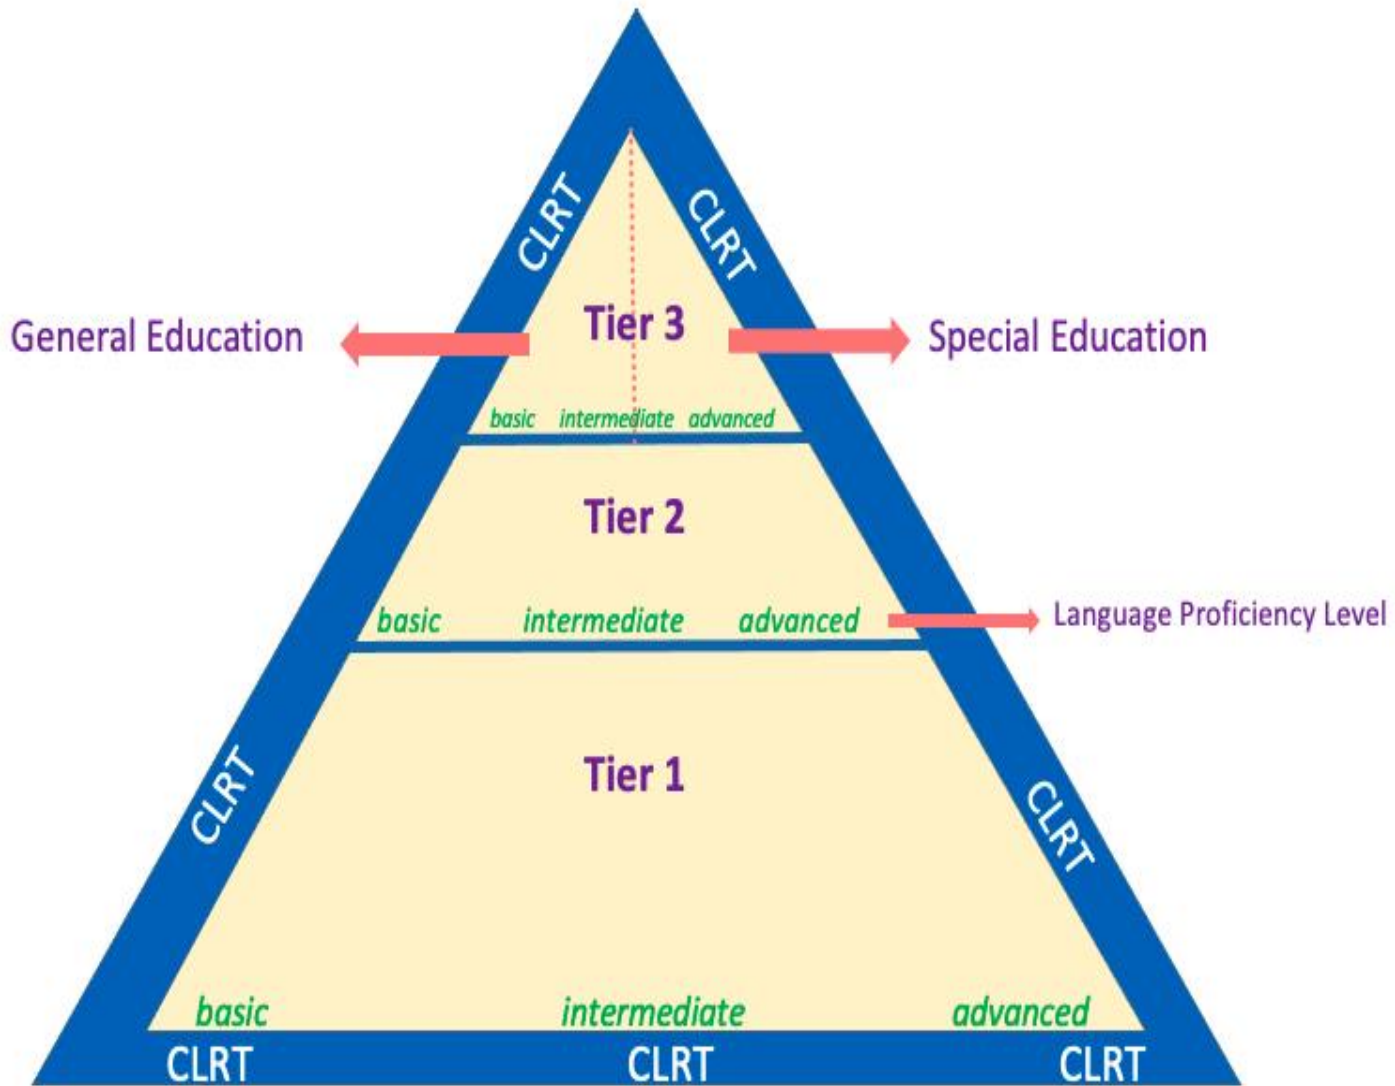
CLRT
CLRT

General Education
Tier 3
Special Education

basic intermediate advanced

Tier 2

basic intermediate advanced
Language Proficiency Level

CLRT
Tier 1
CLRT

basic intermediate advanced

CLRT CLRT CLRT